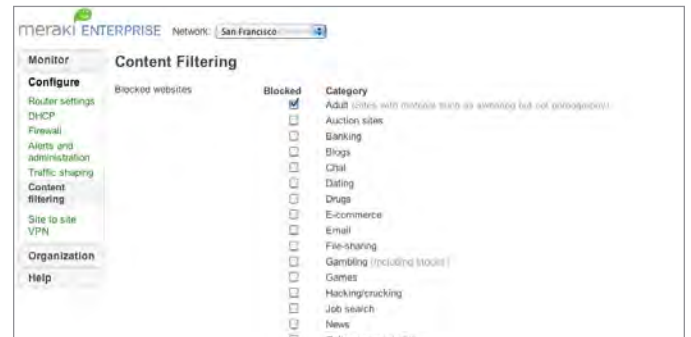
meraki ENTERPRISE Network: San Francisco

Monitor
Configure
Router settings
DHCP
Firewall
Alerts and administration
Traffic shaping
Content filtering
Site to site VPN
Organization
Help

Content Filtering

Blocked websites

| Blocked | Category |
|---|---|
| ☑ | Adult (sites with material such as swimsuit but not pornography) |
| ☐ | Auction sites |
| ☐ | Banking |
| ☐ | Blogs |
| ☐ | Chat |
| ☐ | Dating |
| ☐ | Drugs |
| ☐ | E-commerce |
| ☐ | Email |
| ☐ | File-sharing |
| ☐ | Gambling (including stocks) |
| ☐ | Games |
| ☐ | Hacking/cracking |
| ☐ | Job search |
| ☐ | News |
| ☐ | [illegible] |